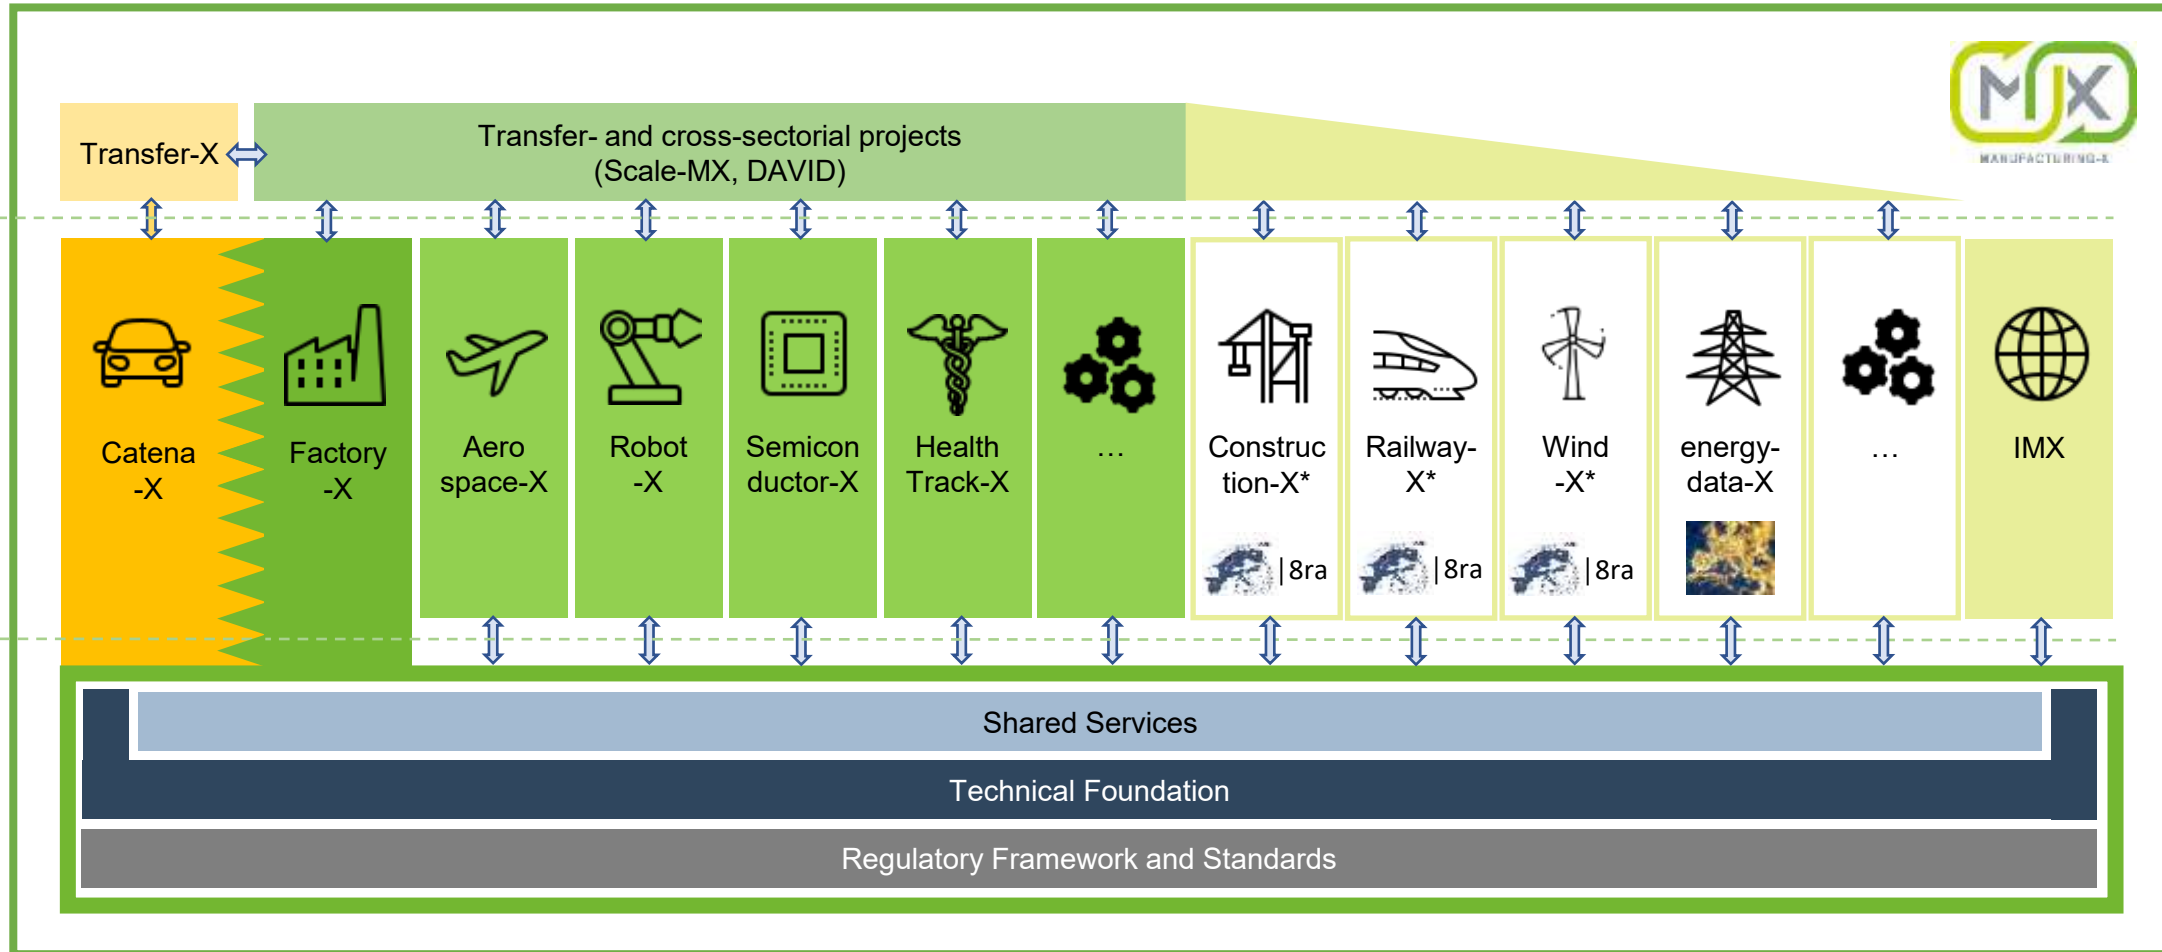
MX
MANUFACTURING-X

Transfer-X

Transfer- and cross-sectorial projects (Scale-MX, DAVID)

Catena -X

Factory -X

Aero space-X

Robot -X

Semicon ductor-X

Health Track-X

…

Construc tion-X*

|8ra

Railway-X*

|8ra

Wind -X*

|8ra

energy-data-X

…

IMX

Shared Services

Technical Foundation

Regulatory Framework and Standards